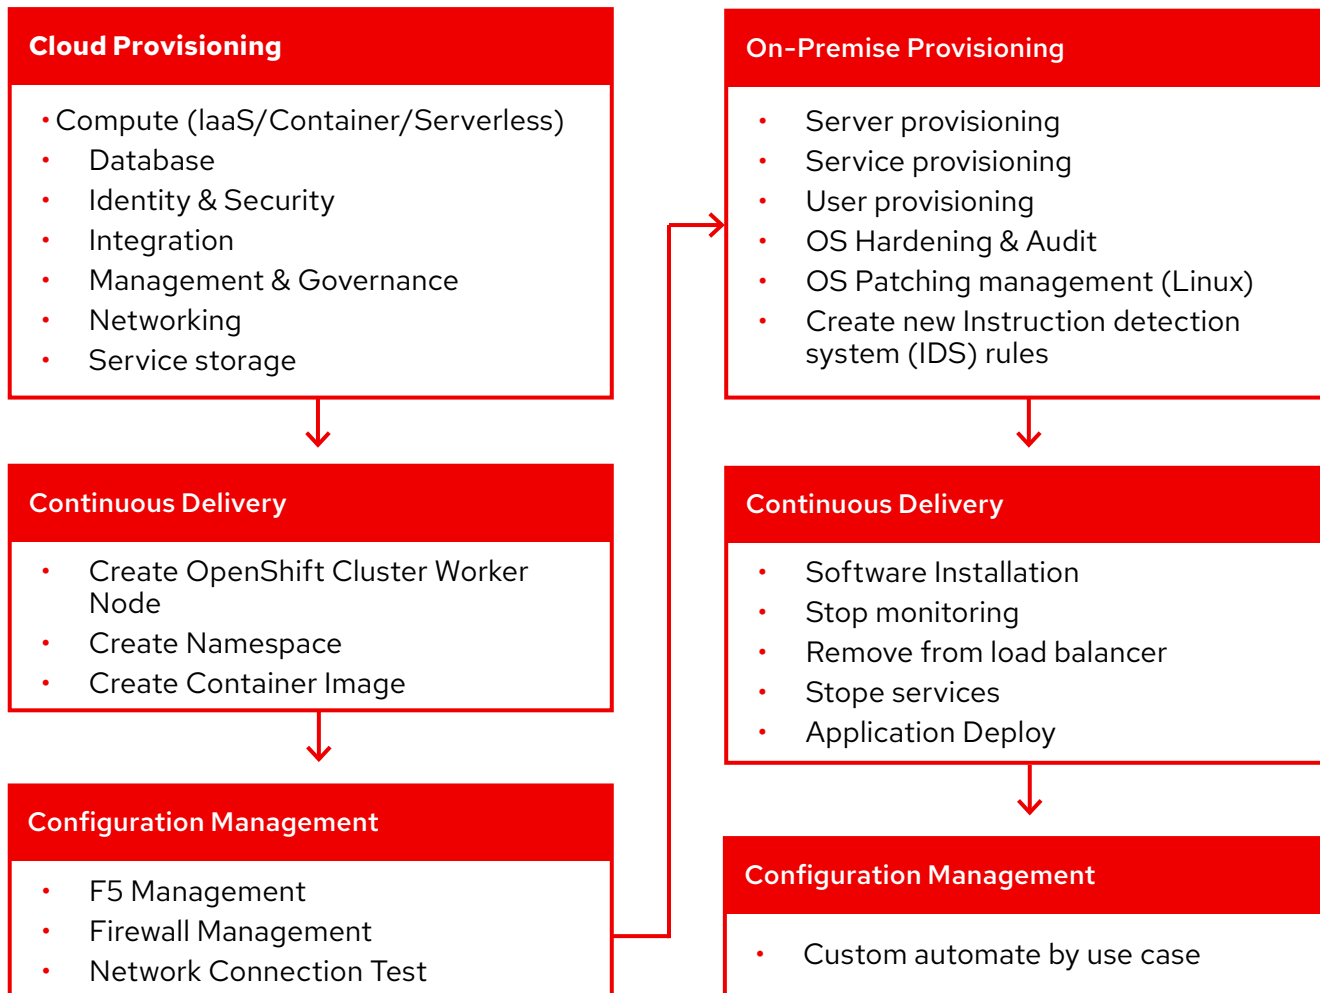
Cloud Provisioning

- Compute (IaaS/Container/Serverless)
- Database
- Identity & Security
- Integration
- Management & Governance
- Networking
- Service storage

Continuous Delivery

- Create OpenShift Cluster Worker Node
- Create Namespace
- Create Container Image

Configuration Management

- F5 Management
- Firewall Management
- Network Connection Test

On-Premise Provisioning

- Server provisioning
- Service provisioning
- User provisioning
- OS Hardening & Audit
- OS Patching management (Linux)
- Create new Instruction detection system (IDS) rules

Continuous Delivery

- Software Installation
- Stop monitoring
- Remove from load balancer
- Stope services
- Application Deploy

Configuration Management

- Custom automate by use case